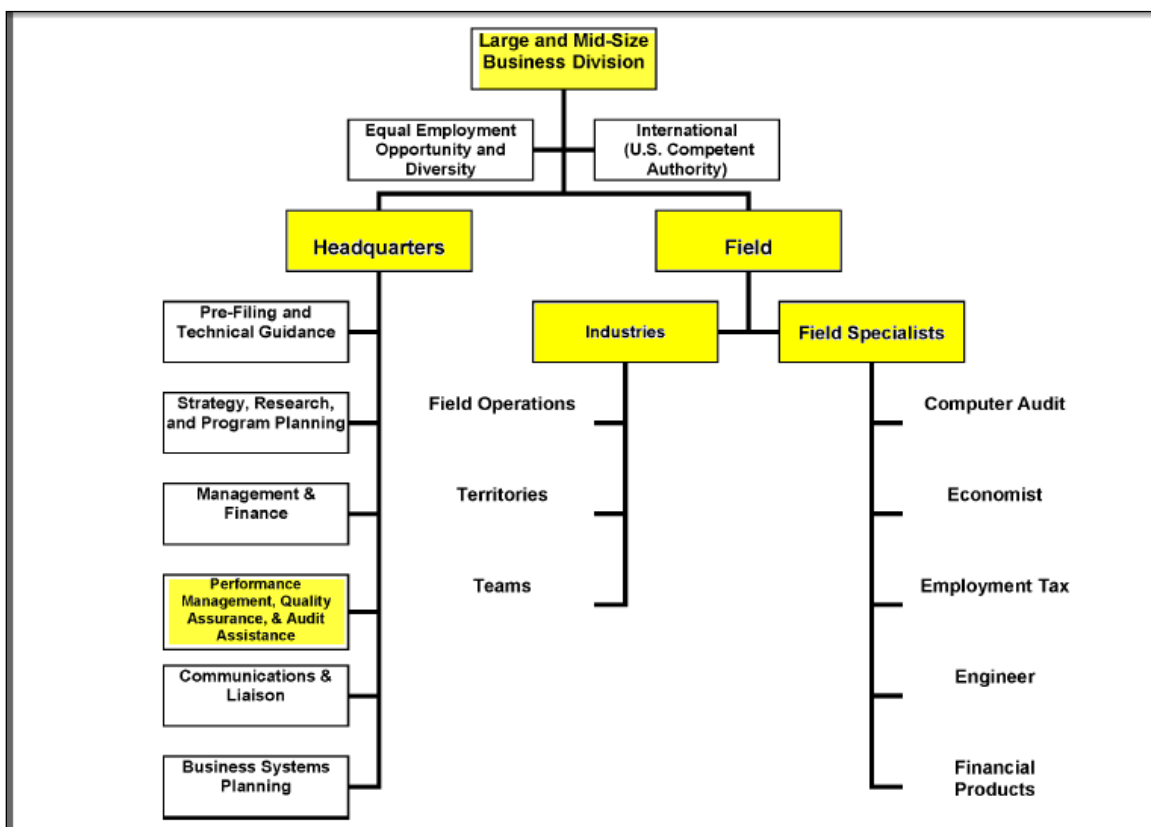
Large and Mid-Size Business Division

Equal Employment Opportunity and Diversity

International (U.S. Competent Authority)

Headquarters

Field

Pre-Filing and Technical Guidance

Strategy, Research, and Program Planning

Management & Finance

Performance Management, Quality Assurance, & Audit Assistance

Communications & Liaison

Business Systems Planning

Industries

Field Operations

Territories

Teams

Field Specialists

Computer Audit

Economist

Employment Tax

Engineer

Financial Products